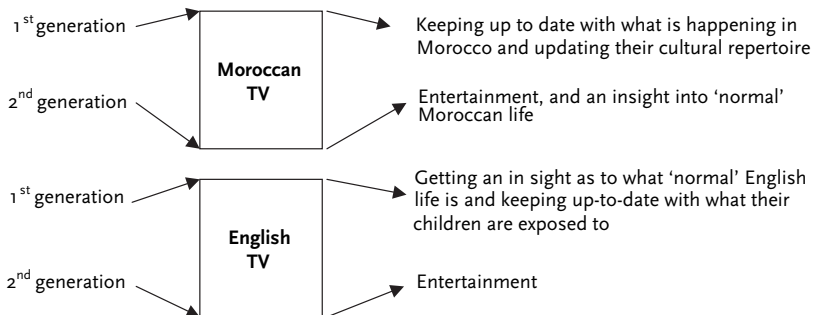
1$^{st}$ generation

2$^{nd}$ generation

Moroccan TV

Keeping up to date with what is happening in Morocco and updating their cultural repertoire

Entertainment, and an insight into 'normal' Moroccan life

1$^{st}$ generation

2$^{nd}$ generation

English TV

Getting an in sight as to what 'normal' English life is and keeping up-to-date with what their children are exposed to

Entertainment